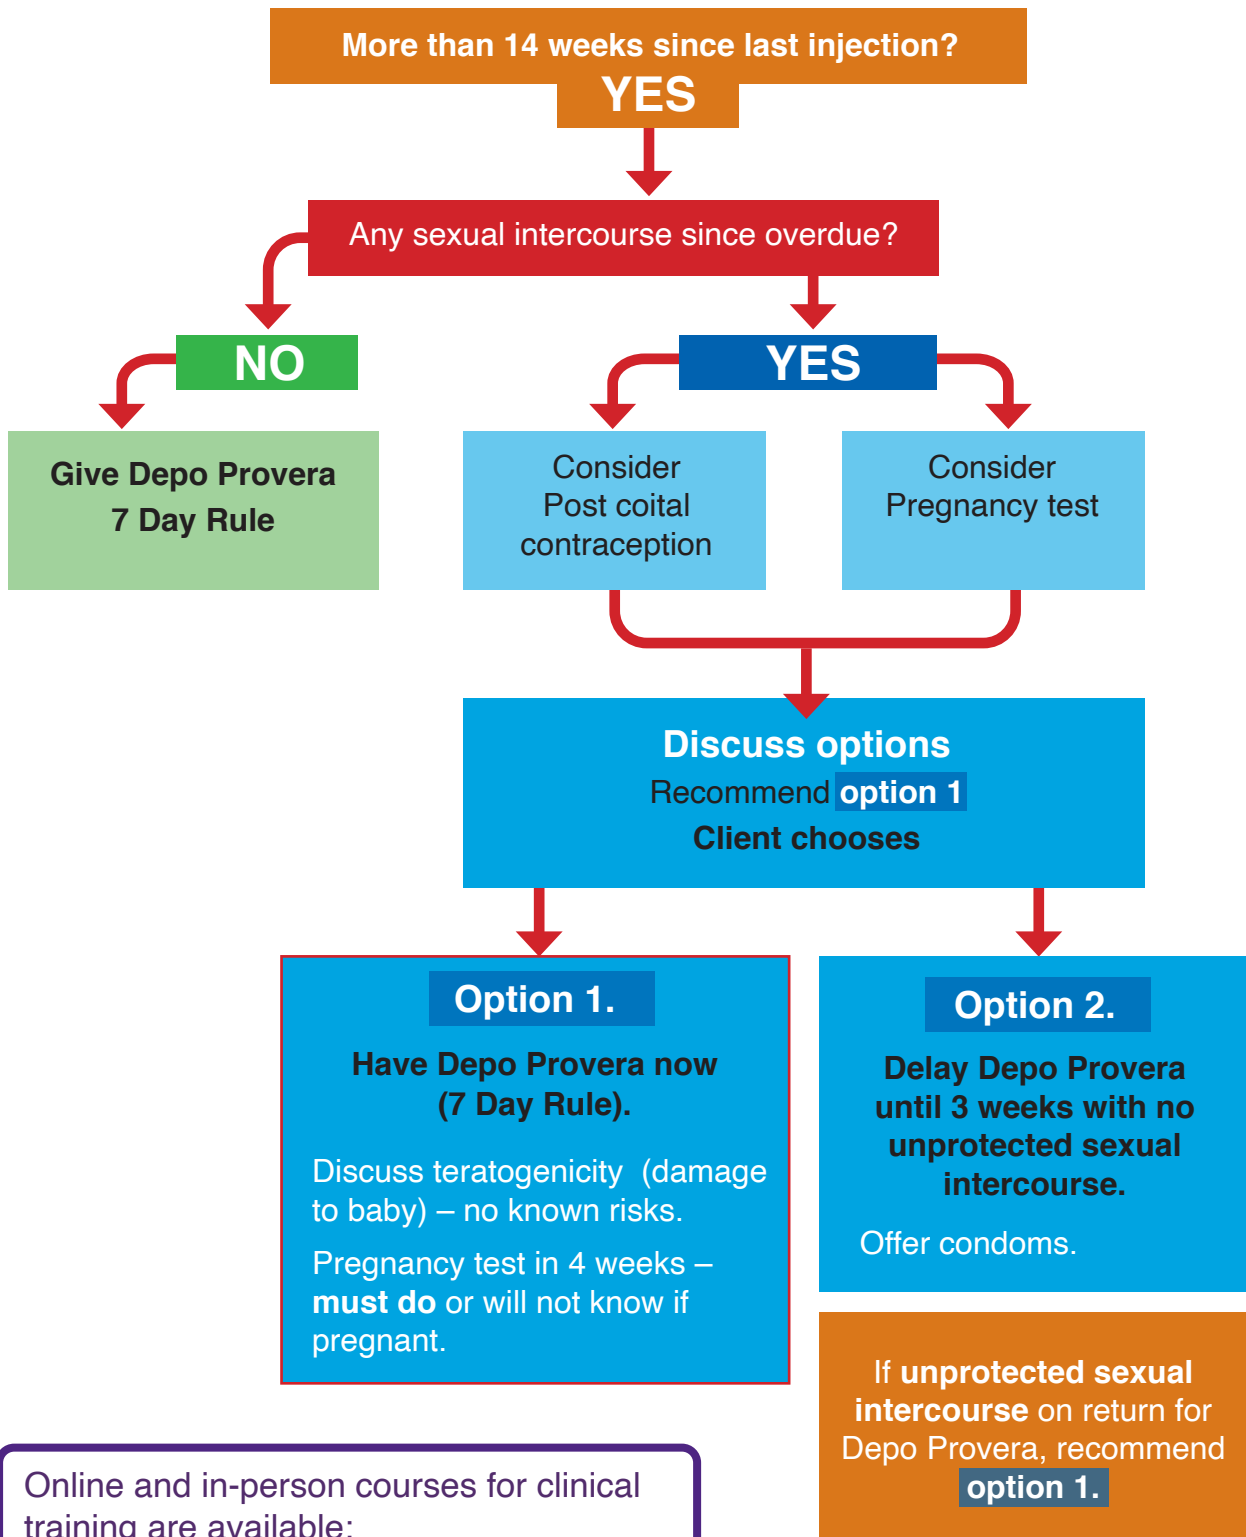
More than 14 weeks since last injection?
YES

Any sexual intercourse since overdue?

NO

Give Depo Provera
7 Day Rule

YES

Consider
Post coital
contraception

Consider
Pregnancy test

Discuss options
Recommend option 1
Client chooses

Option 1.

Have Depo Provera now
(7 Day Rule).

Discuss teratogenicity (damage to baby) – no known risks.

Pregnancy test in 4 weeks – must do or will not know if pregnant.

Option 2.

Delay Depo Provera until 3 weeks with no unprotected sexual intercourse.

Offer condoms.

If unprotected sexual intercourse on return for Depo Provera, recommend option 1.

Online and in-person courses for clinical training are available: